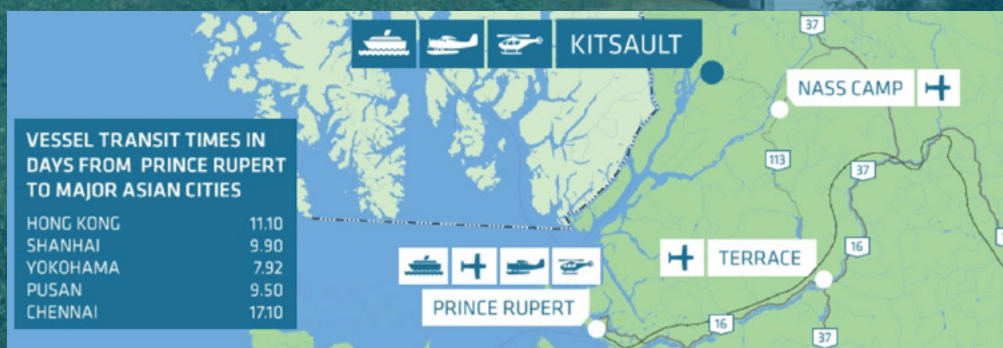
KITSAULT

37

NASS CAMP

VESSEL TRANSIT TIMES IN DAYS FROM PRINCE RUPERT TO MAJOR ASIAN CITIES

| | |
|---|---|
| HONG KONG | 11.10 |
| SHANHAI | 9.90 |
| YOKOHAMA | 7.92 |
| PUSAN | 9.50 |
| CHENNAI | 17.10 |

113

37

16

TERRACE

PRINCE RUPERT

16

37